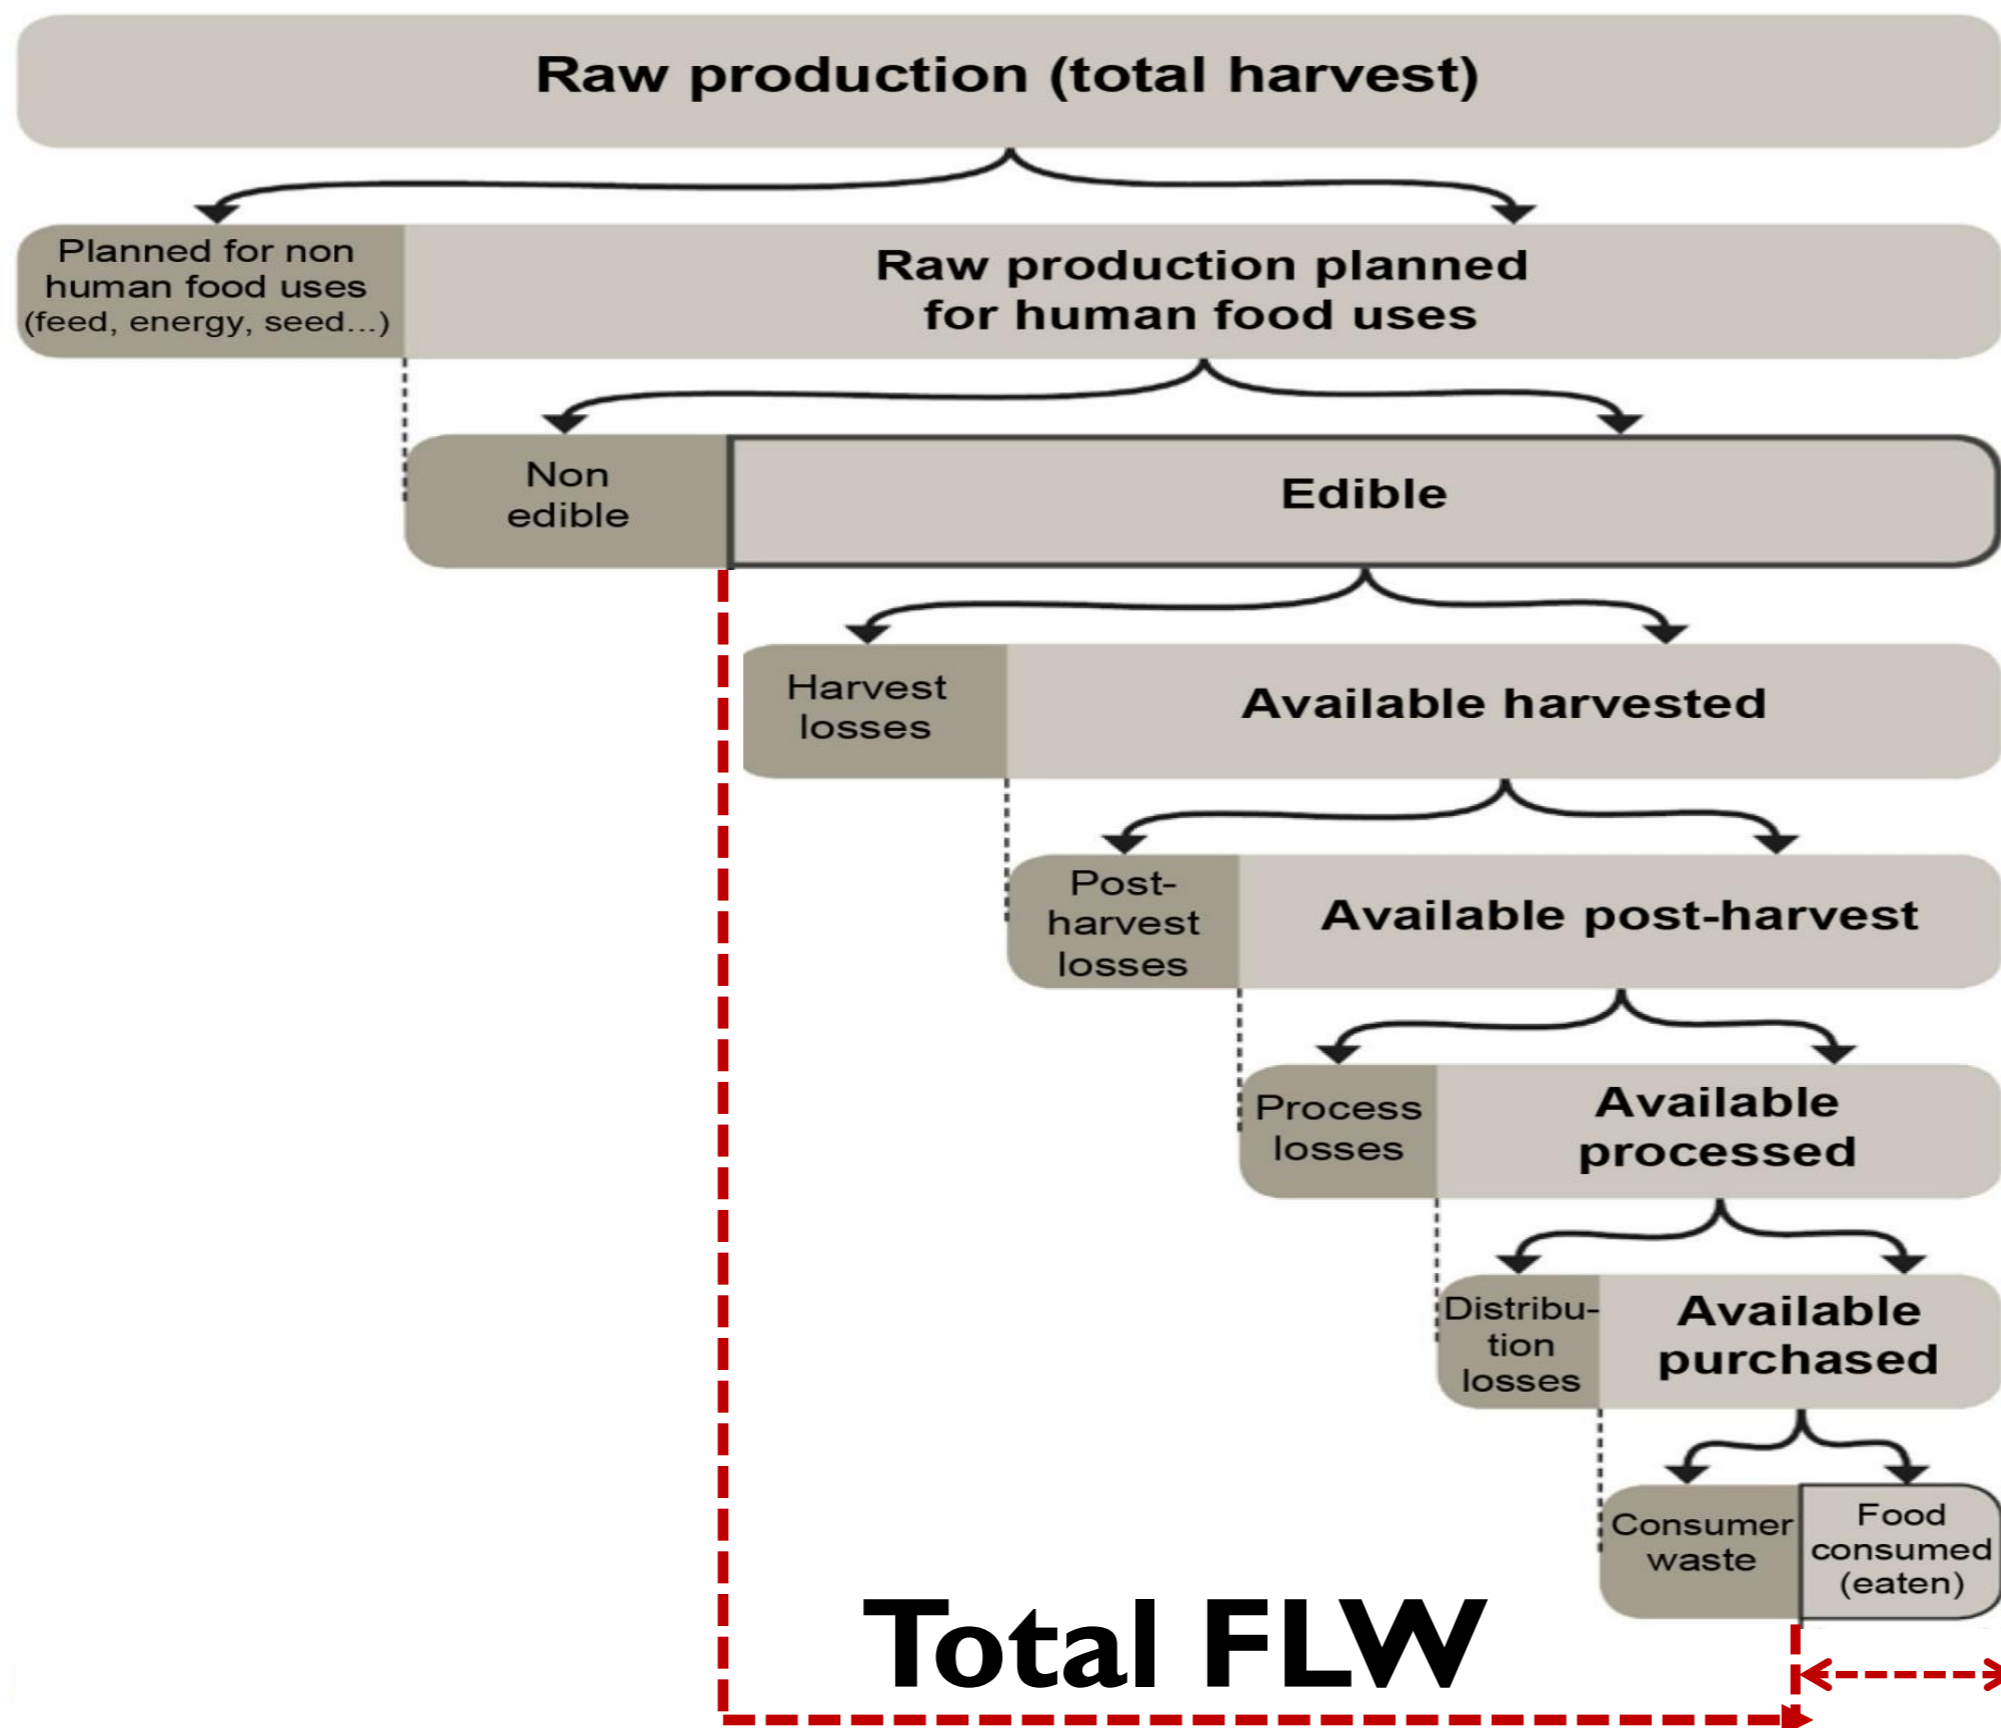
Raw production (total harvest)

Planned for non human food uses (feed, energy, seed...)

Raw production planned for human food uses

Non edible

Edible

Harvest losses

Available harvested

Post-harvest losses

Available post-harvest

Process losses

Available processed

Distribution losses

Available purchased

Consumer waste

Food consumed (eaten)

Total FLW